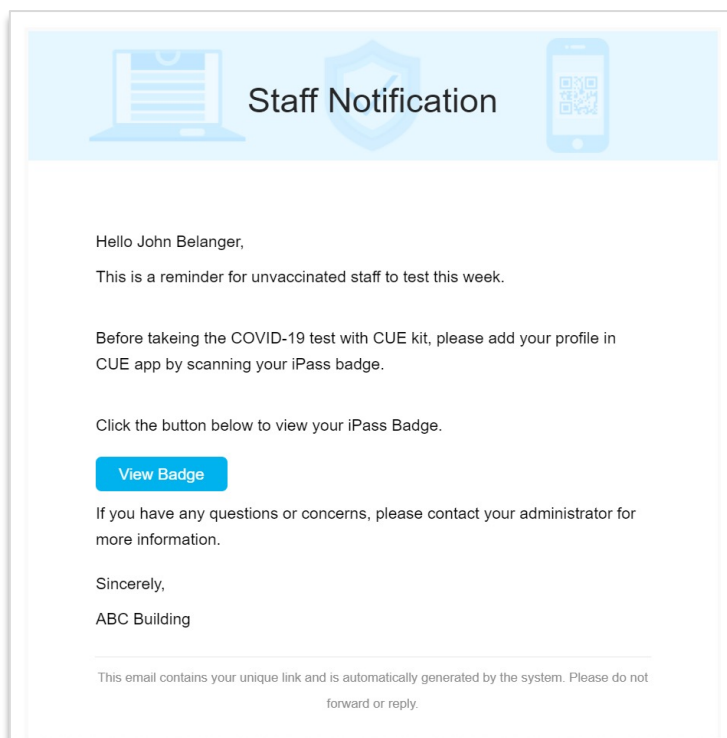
Staff Notification

Hello John Belanger,

This is a reminder for unvaccinated staff to test this week.

Before takeing the COVID-19 test with CUE kit, please add your profile in CUE app by scanning your iPass badge.

Click the button below to view your iPass Badge.

View Badge

If you have any questions or concerns, please contact your administrator for more information.

Sincerely,

ABC Building

This email contains your unique link and is automatically generated by the system. Please do not forward or reply.